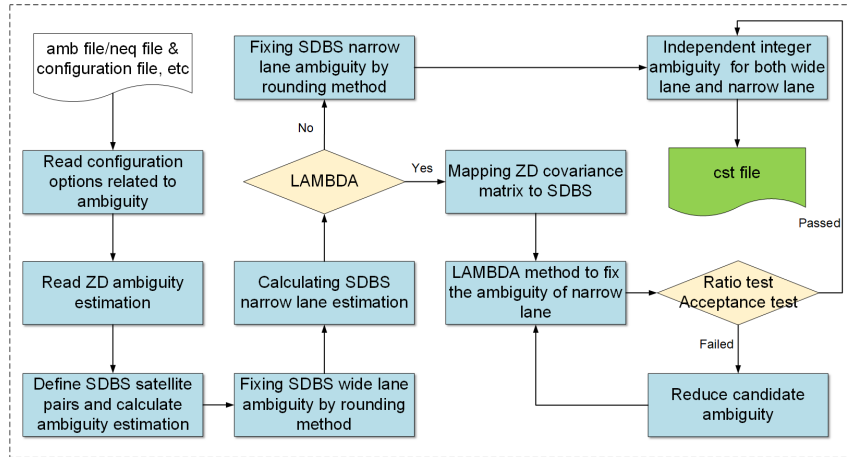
amb file/neq file & configuration file, etc

Read configuration options related to ambiguity

Read ZD ambiguity estimation

Define SDBS satellite pairs and calculate ambiguity estimation

Fixing SDBS wide lane ambiguity by rounding method

Calculating SDBS narrow lane estimation

LAMBDA

No

Yes

Fixing SDBS narrow lane ambiguity by rounding method

Mapping ZD covariance matrix to SDBS

LAMBDA method to fix the ambiguity of narrow lane

Independent integer ambiguity for both wide lane and narrow lane

cst file

Passed

Ratio test Acceptance test

Failed

Reduce candidate ambiguity